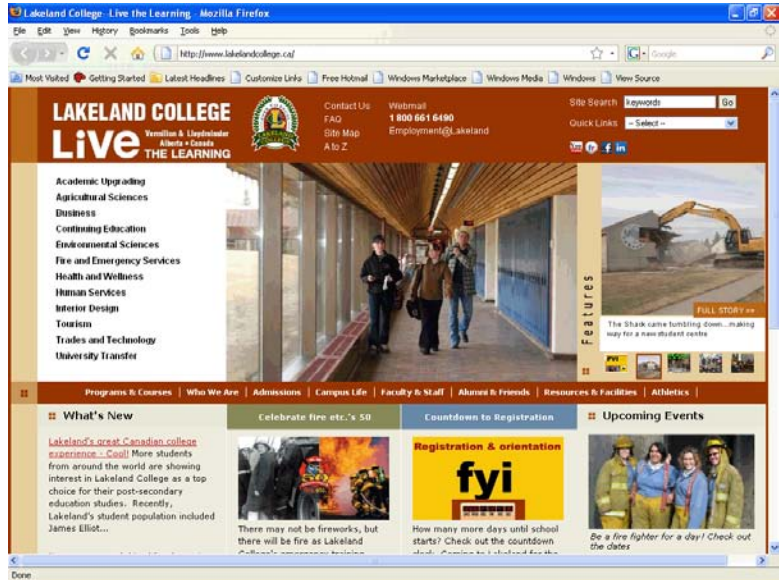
Lakeland College - Live the Learning - Mozilla Firefox

File Edit View History Bookmarks Tools Help

http://www.lakelandcollege.ca/

Google

Most Visited Getting Started Latest Headlines Customize Links Free Hotmail Windows Marketplace Windows Media Windows View Source

LAKELAND COLLEGE
Live Vermilion & Lloydminster Alberta • Canada THE LEARNING

Contact Us
FAQ
Site Map
A to Z

Webmail
1 800 661 6490
Employment@Lakeland

Site Search keywords Go
Quick Links -- Select --

Academic Upgrading
Agricultural Sciences
Business
Continuing Education
Environmental Sciences
Fire and Emergency Services
Health and Wellness
Human Services
Interior Design
Tourism
Trades and Technology
University Transfer

Features

FULL STORY »
The Shark came tumbling down...making way for a new student centre

Programs & Courses | Who We Are | Admissions | Campus Life | Faculty & Staff | Alumni & Friends | Resources & Facilities | Athletics

What's New

Lakeland's great Canadian college experience - Cool! More students from around the world are showing interest in Lakeland College as a top choice for their post-secondary education studies. Recently, Lakeland's student population included James Elliot...

Celebrate fire etc.'s 50

There may not be fireworks, but there will be fire as Lakeland College's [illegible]

Countdown to Registration

Registration & orientation
fyi

How many more days until school starts? Check out the countdown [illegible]

Upcoming Events

Be a fire fighter for a day! Check out the dates

Done